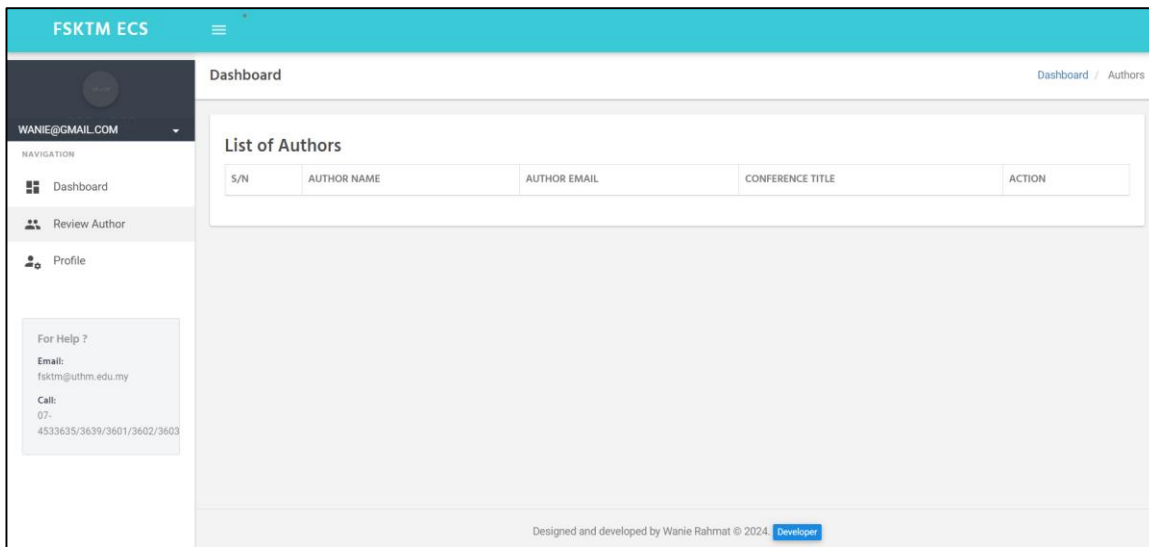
FSKTM ECS

WANIE@GMAIL.COM

NAVIGATION

Dashboard

Review Author

Profile

For Help ?

Email:
fsktm@uthm.edu.my

Call:
07-4533635/3639/3601/3602/3603

Dashboard

Dashboard / Authors

List of Authors

| S/N | AUTHOR NAME | AUTHOR EMAIL | CONFERENCE TITLE | ACTION |
|---|---|---|---|---|

Designed and developed by Wanie Rahmat © 2024. Developer